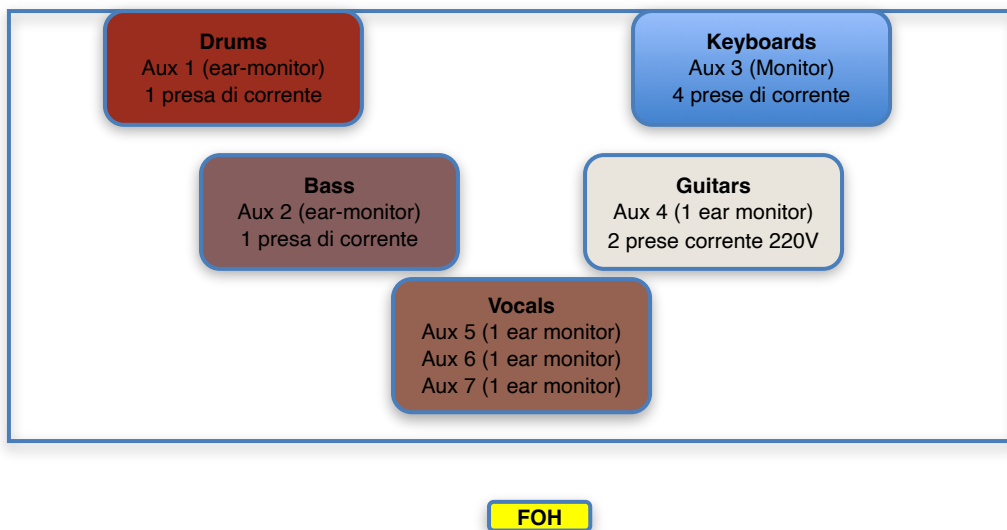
**Drums**
Aux 1 (ear-monitor)
1 presa di corrente

**Keyboards**
Aux 3 (Monitor)
4 prese di corrente

**Bass**
Aux 2 (ear-monitor)
1 presa di corrente

**Guitars**
Aux 4 (1 ear monitor)
2 prese corrente 220V

**Vocals**
Aux 5 (1 ear monitor)
Aux 6 (1 ear monitor)
Aux 7 (1 ear monitor)

**FOH**